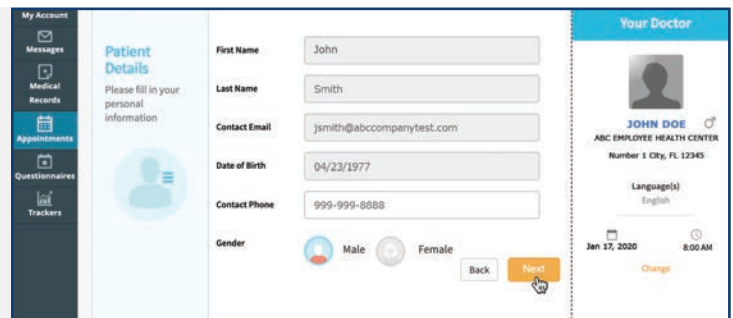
My Account

Messages

Medical Records

Appointments

Questionnaires

Trackers

Patient Details

Please fill in your personal information

First Name John

Last Name Smith

Contact Email jsmith@abccompanytest.com

Date of Birth 04/23/1977

Contact Phone 999-999-8888

Gender Male Female

Back Next

Your Doctor

JOHN DOE ♂

ABC EMPLOYEE HEALTH CENTER

Number 1 City, FL 12345

Language(s)

English

Jan 17, 2020 8:00 AM

Change